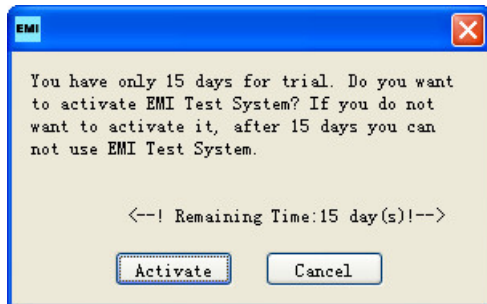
EMI

You have only 15 days for trial. Do you want to activate EMI Test System? If you do not want to activate it, after 15 days you can not use EMI Test System.

<--! Remaining Time:15 day(s)!-->

Activate

Cancel